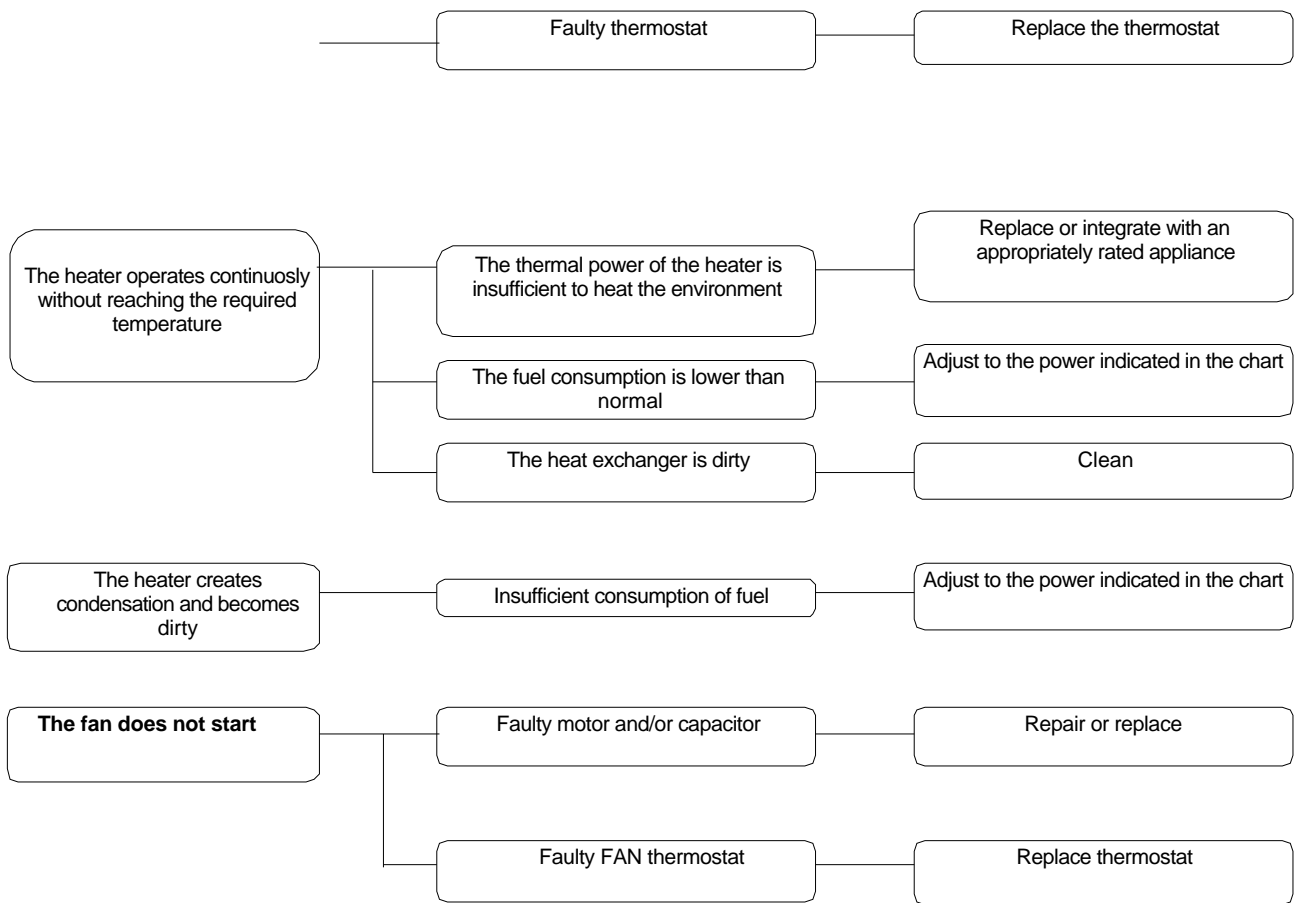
Faulty thermostat

Replace the thermostat

The heater operates continuosly without reaching the required temperature

The thermal power of the heater is insufficient to heat the environment

Replace or integrate with an appropriately rated appliance

The fuel consumption is lower than normal

Adjust to the power indicated in the chart

The heat exchanger is dirty

Clean

The heater creates condensation and becomes dirty

Insufficient consumption of fuel

Adjust to the power indicated in the chart

**The fan does not start**

Faulty motor and/or capacitor

Repair or replace

Faulty FAN thermostat

Replace thermostat